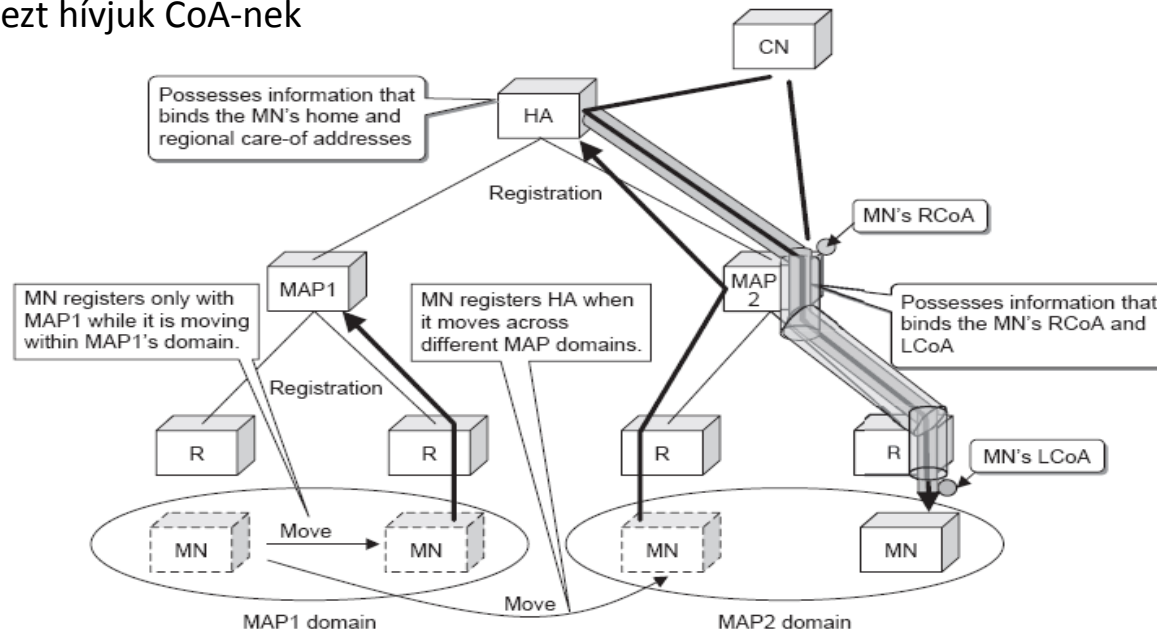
ezt hívjuk CoA-nek

CN

Possesses information that binds the MN's home and regional care-of addresses

HA

Registration

MN's RCoA

MAP1

MAP 2

MN registers only with MAP1 while it is moving within MAP1's domain.

MN registers HA when it moves across different MAP domains.

Possesses information that binds the MN's RCoA and LCoA

Registration

R

R

R

R

MN's LCoA

MN

Move

MN

MN

MN

Move

MAP1 domain

MAP2 domain